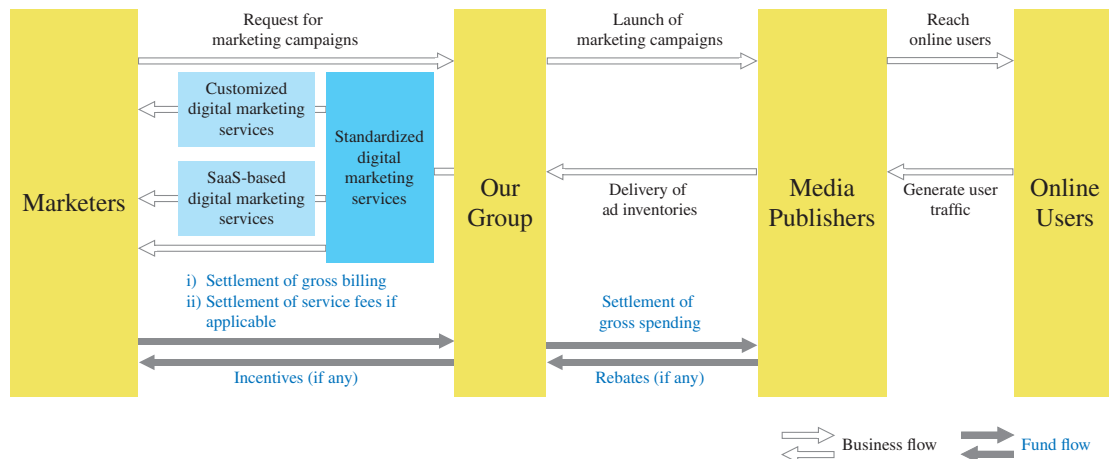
Request for marketing campaigns

Launch of marketing campaigns

Reach online users

Customized digital marketing services

Standardized digital marketing services

SaaS-based digital marketing services

Marketers

Our Group

Delivery of ad inventories

Media Publishers

Generate user traffic

Online Users

i) Settlement of gross billing
ii) Settlement of service fees if applicable

Settlement of gross spending

Incentives (if any)

Rebates (if any)

Business flow

Fund flow